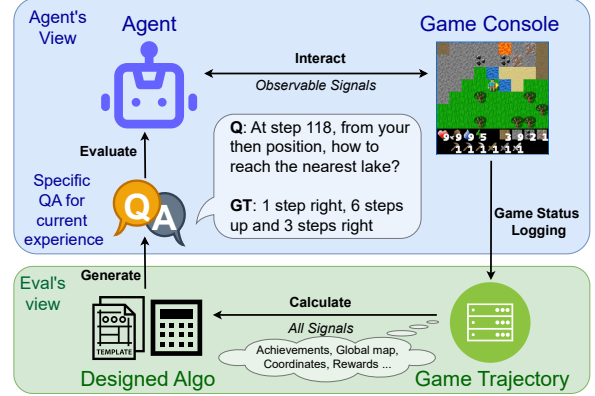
Agent's View

Agent

Interact

Observable Signals

Game Console

Evaluate

Q: At step 118, from your then position, how to reach the nearest lake?

GT: 1 step right, 6 steps up and 3 steps right

Specific QA for current experience

Game Status Logging

Eval's view

Generate

Calculate

All Signals

Achievements, Global map, Coordinates, Rewards ...

TEMPLATE

Designed Algo

Game Trajectory